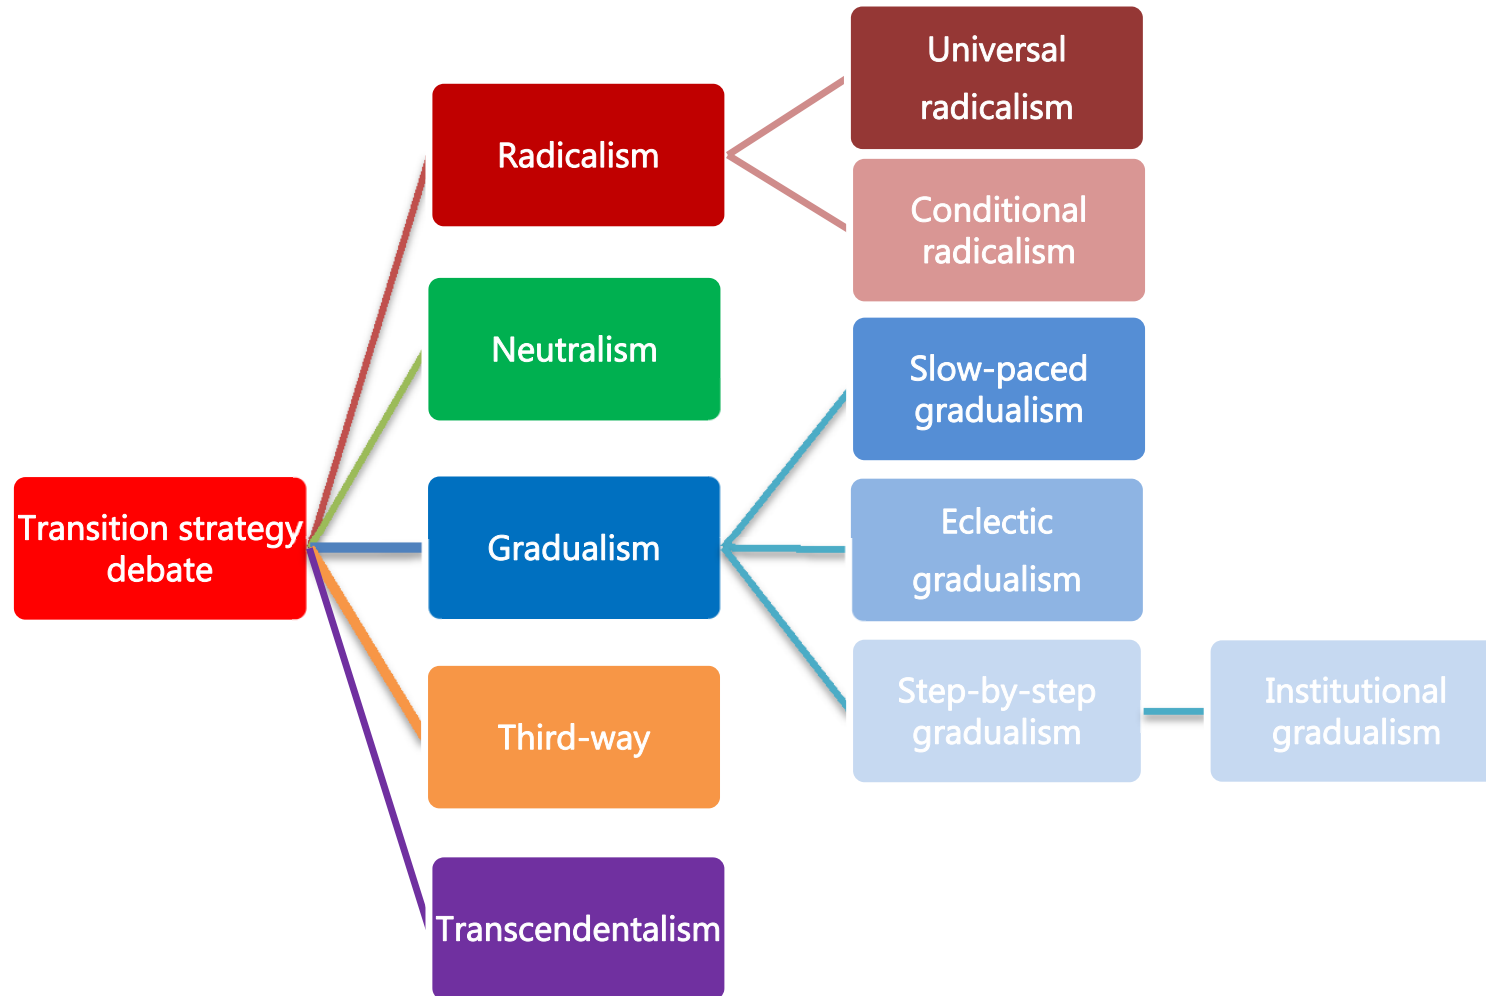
Transition strategy debate

Radicalism

Universal radicalism

Conditional radicalism

Neutralism

Gradualism

Slow-paced gradualism

Eclectic gradualism

Step-by-step gradualism

Institutional gradualism

Third-way

Transcendentalism